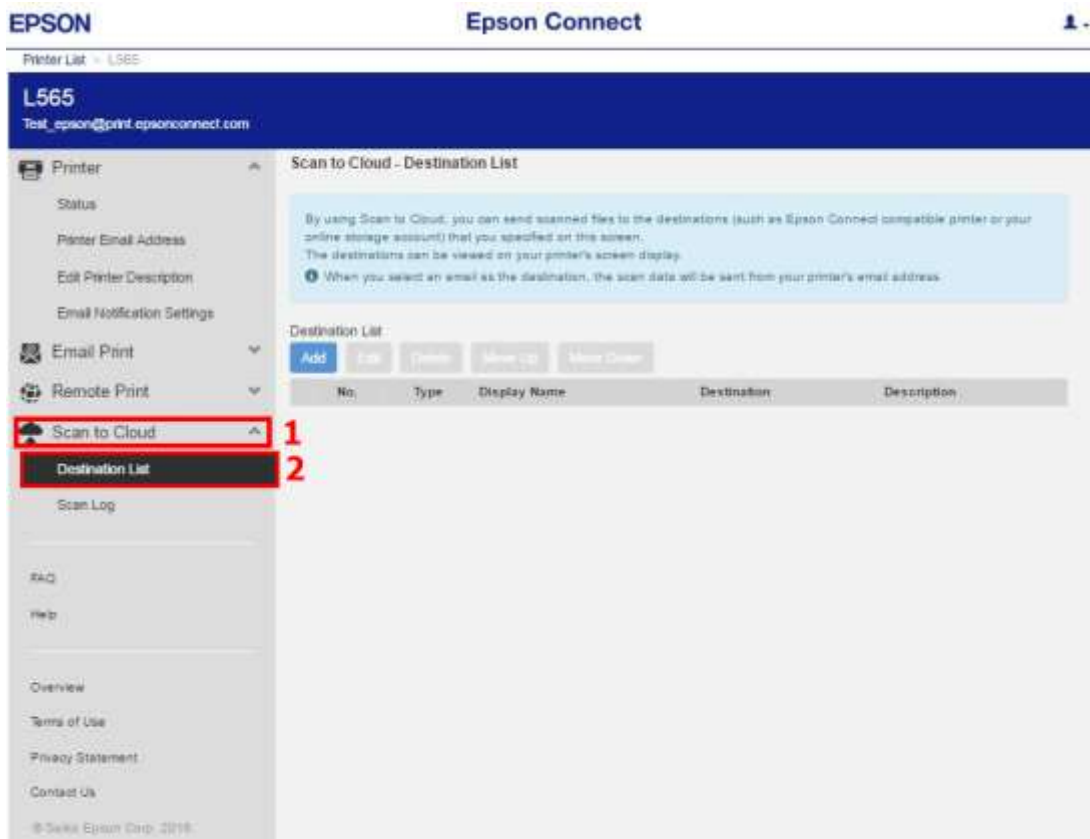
EPSON

Epson Connect

Printer List > L565

L565
Test_epson@print.epsonconnect.com

Printer
Status
Printer Email Address
Edit Printer Description
Email Notification Settings
Email Print
Remote Print
Scan to Cloud
1
Destination List
2
Scan Log

FAQ
Help

Overview
Terms of Use
Privacy Statement
Contact Us
© Seiko Epson Corp. 2016

Scan to Cloud - Destination List

By using Scan to Cloud, you can send scanned files to the destinations (such as Epson Connect compatible printer or your online storage account) that you specified on this screen.
The destinations can be viewed on your printer's screen display.
When you select an email as the destination, the scan data will be sent from your printer's email address.

Destination List

Add Edit Delete Move Up Move Down

| No. | Type | Display Name | Destination | Description |
|---|---|---|---|---|